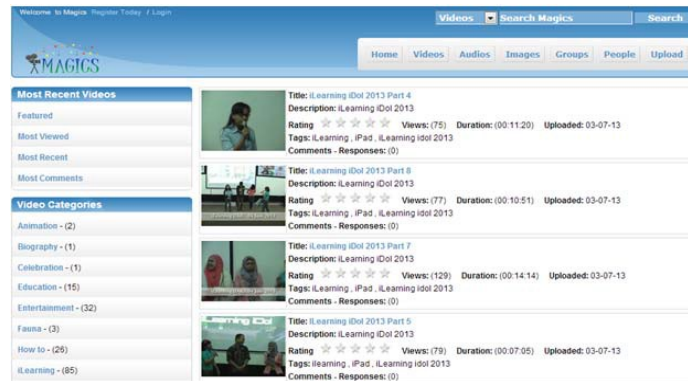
Welcome to Magics Register Today / Login

Videos Search Magics Search

MAGICS

Home Videos Audios Images Groups People Upload

Most Recent Videos

Featured

Most Viewed

Most Recent

Most Comments

Video Categories

Animation - (2)

Biography - (1)

Celebration - (1)

Education - (15)

Entertainment - (32)

Fauna - (3)

How to - (26)

iLearning - (85)

Title: iLearning iDol 2013 Part 4
Description: iLearning iDol 2013
Rating Views: (75) Duration: (00:11:20) Uploaded: 03-07-13
Tags: iLearning , iPad , iLearning idol 2013
Comments - Responses: (0)

Title: iLearning iDol 2013 Part 8
Description: iLearning iDol 2013
Rating Views: (77) Duration: (00:10:51) Uploaded: 03-07-13
Tags: iLearning , iPad , iLearning idol 2013
Comments - Responses: (0)

Title: iLearning iDol 2013 Part 7
Description: iLearning iDol 2013
Rating Views: (129) Duration: (00:14:14) Uploaded: 03-07-13
Tags: iLearning , iPad , iLearning idol 2013
Comments - Responses: (0)

Title: iLearning iDol 2013 Part 5
Description: iLearning iDol 2013
Rating Views: (79) Duration: (00:07:05) Uploaded: 03-07-13
Tags: ilearning , iPad , iLearning idol 2013
Comments - Responses: (0)